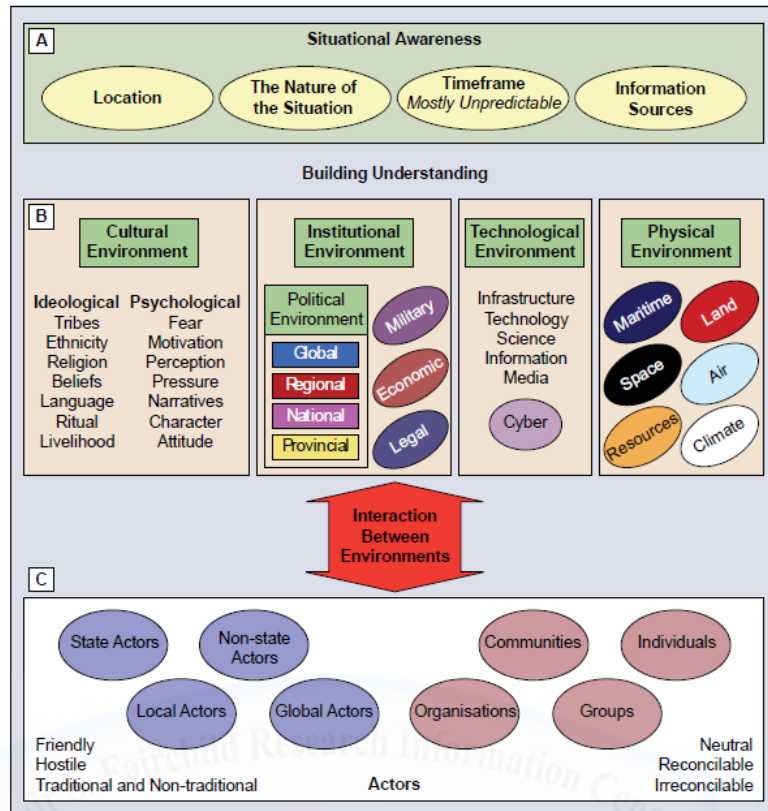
A

Situational Awareness

Location

The Nature of the Situation

Timeframe
Mostly Unpredictable

Information Sources

Building Understanding

B

Cultural Environment

Ideological
Tribes
Ethnicity
Religion
Beliefs
Language
Ritual
Livelihood

Psychological
Fear
Motivation
Perception
Pressure
Narratives
Character
Attitude

Institutional Environment

Political Environment

Global

Regional

National

Provincial

Military

Economic

Legal

Technological Environment

Infrastructure
Technology
Science
Information
Media

Cyber

Physical Environment

Maritime

Land

Space

Air

Resources

Climate

Interaction Between Environments

C

State Actors

Non-state Actors

Communities

Individuals

Local Actors

Global Actors

Organisations

Groups

Friendly
Hostile
Traditional and Non-traditional

Actors

Neutral
Reconcilable
Irreconcilable

Fairchild Research Information Center